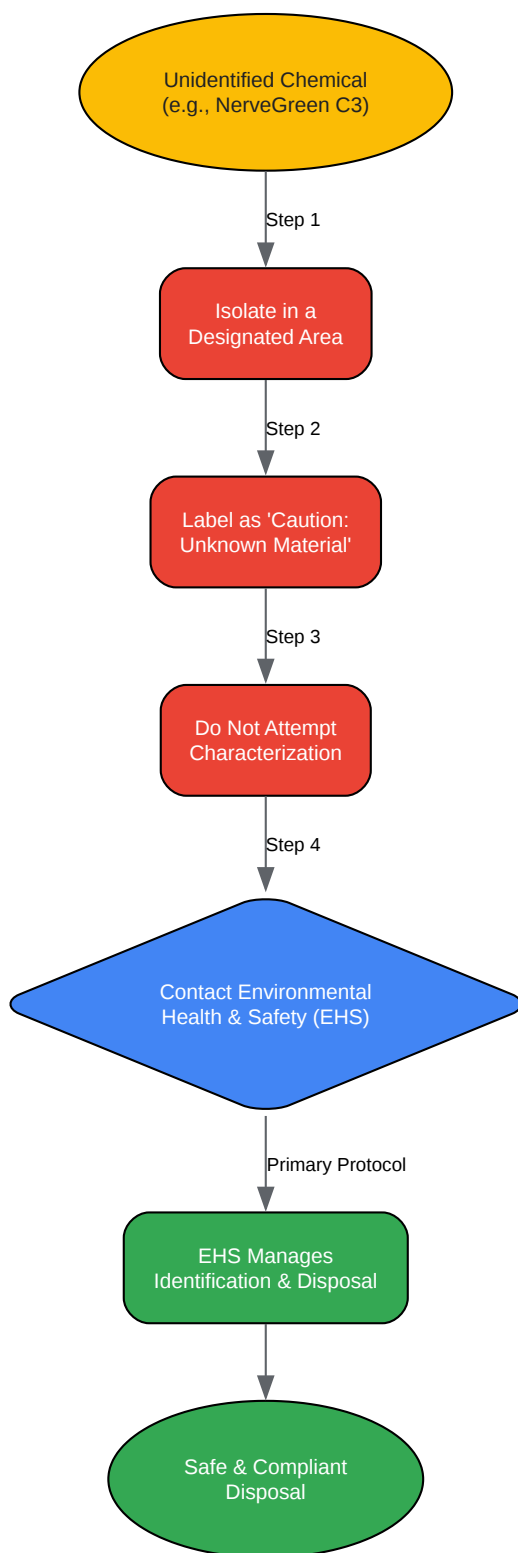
Unidentified Chemical
(e.g., NerveGreen C3)

Step 1

Isolate in a Designated Area

Step 2

Label as 'Caution: Unknown Material'

Step 3

Do Not Attempt Characterization

Step 4

Contact Environmental Health & Safety (EHS)

Primary Protocol

EHS Manages Identification & Disposal

Safe & Compliant Disposal